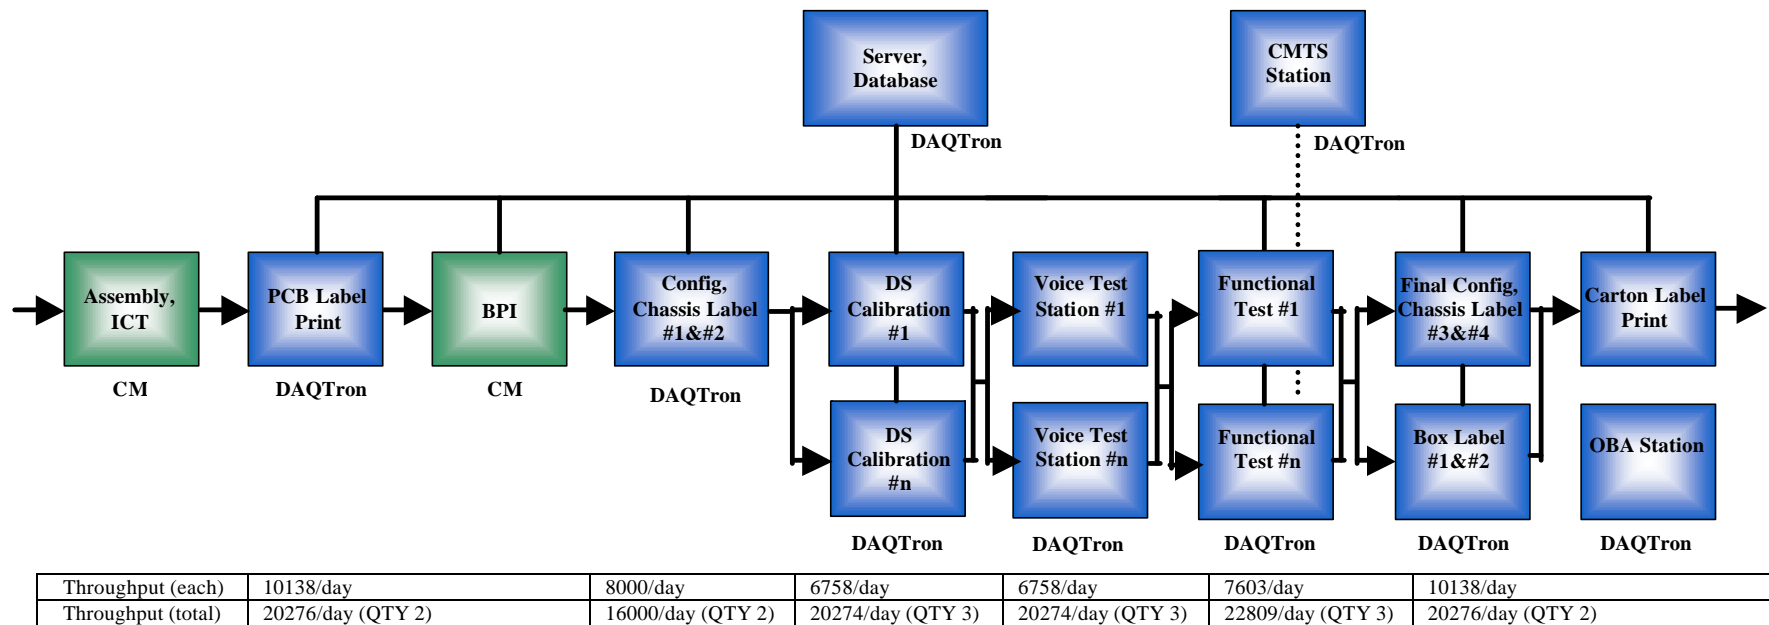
Server, Database

DAQTron

CMTS Station

DAQTron

Assembly, ICT

CM

PCB Label Print

DAQTron

BPI

CM

Config, Chassis Label #1&#2

DAQTron

DS Calibration #1

DS Calibration #n

DAQTron

Voice Test Station #1

Voice Test Station #n

DAQTron

Functional Test #1

Functional Test #n

DAQTron

Final Config, Chassis Label #3&#4

Box Label #1&#2

DAQTron

Carton Label Print

OBA Station

DAQTron

| Throughput (each) | 10138/day | 8000/day | 6758/day | 6758/day | 7603/day | 10138/day |
|---|---|---|---|---|---|---|
| Throughput (total) | 20276/day (QTY 2) | 16000/day (QTY 2) | 20274/day (QTY 3) | 20274/day (QTY 3) | 22809/day (QTY 3) | 20276/day (QTY 2) |